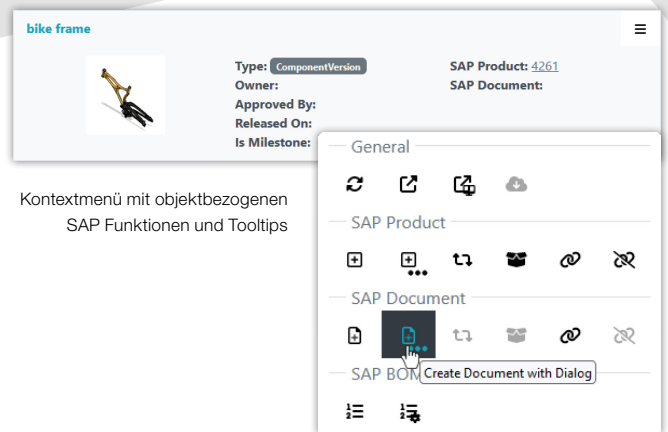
bike frame

≡

Type: ComponentVersion
Owner:
Approved By:
Released On:
Is Milestone:

SAP Product: 4261
SAP Document:

Kontextmenü mit objektbezogenen SAP Funktionen und Tooltips

General

SAP Product

SAP Document

SAP BOM

Create Document with Dialog